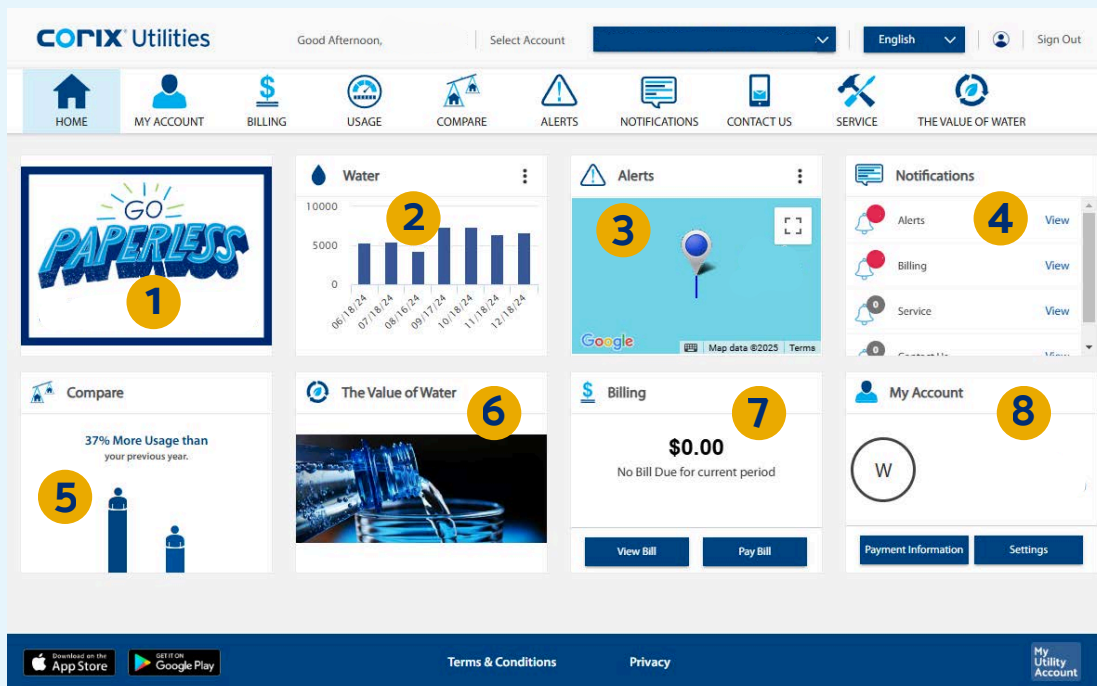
CORIX Utilities Good Afternoon, Select Account English Sign Out

HOME MY ACCOUNT BILLING USAGE COMPARE ALERTS NOTIFICATIONS CONTACT US SERVICE THE VALUE OF WATER

GO PAPERLESS
1

Water
2
10000
5000
0
06/18/24 07/18/24 08/16/24 09/17/24 10/18/24 11/18/24 12/18/24

Alerts
3
Google Map data ©2025 Terms

Notifications
4
Alerts View
Billing View
0 Service View
0 Contact Us View

Compare
37% More Usage than
your previous year.
5

The Value of Water
6

Billing
7
$0.00
No Bill Due for current period
View Bill Pay Bill

My Account
8
W
Payment Information Settings

Download on the App Store GET IT ON Google Play Terms & Conditions Privacy My Utility Account